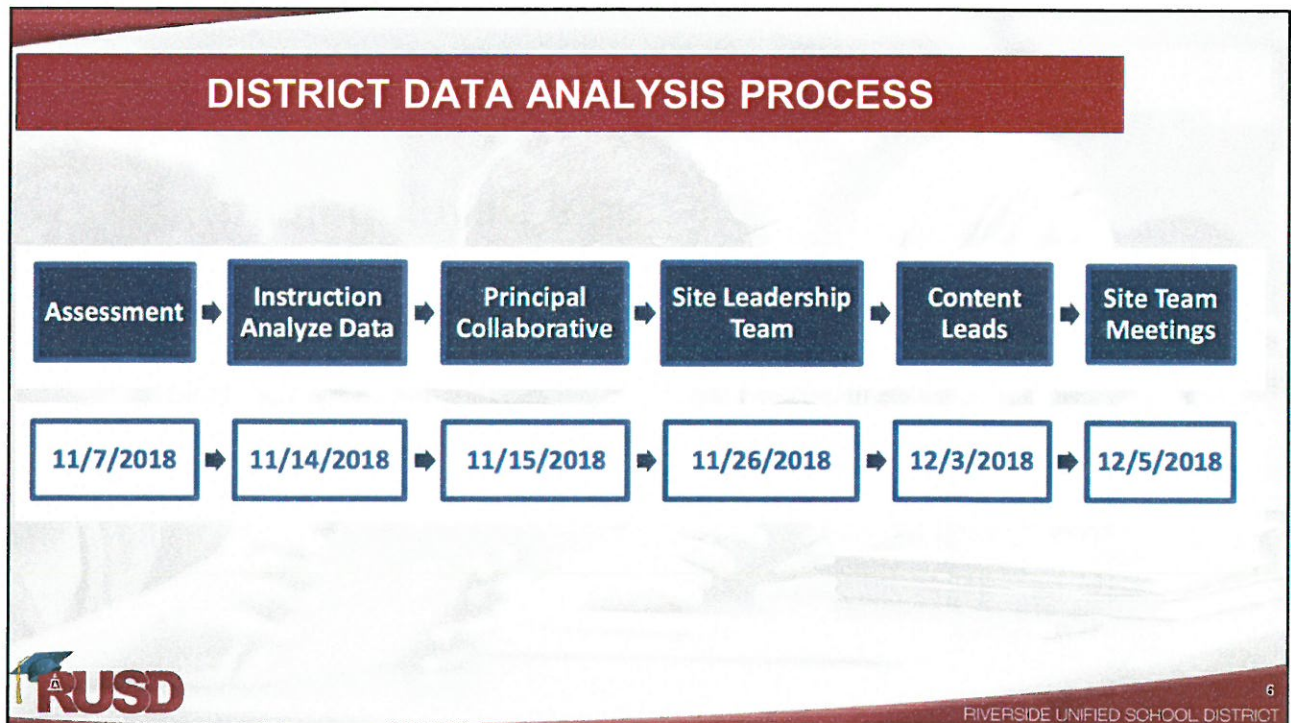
DISTRICT DATA ANALYSIS PROCESS

Assessment

Instruction Analyze Data

Principal Collaborative

Site Leadership Team

Content Leads

Site Team Meetings

11/7/2018

11/14/2018

11/15/2018

11/26/2018

12/3/2018

12/5/2018

RUSD

6

RIVERSIDE UNIFIED SCHOOL DISTRICT